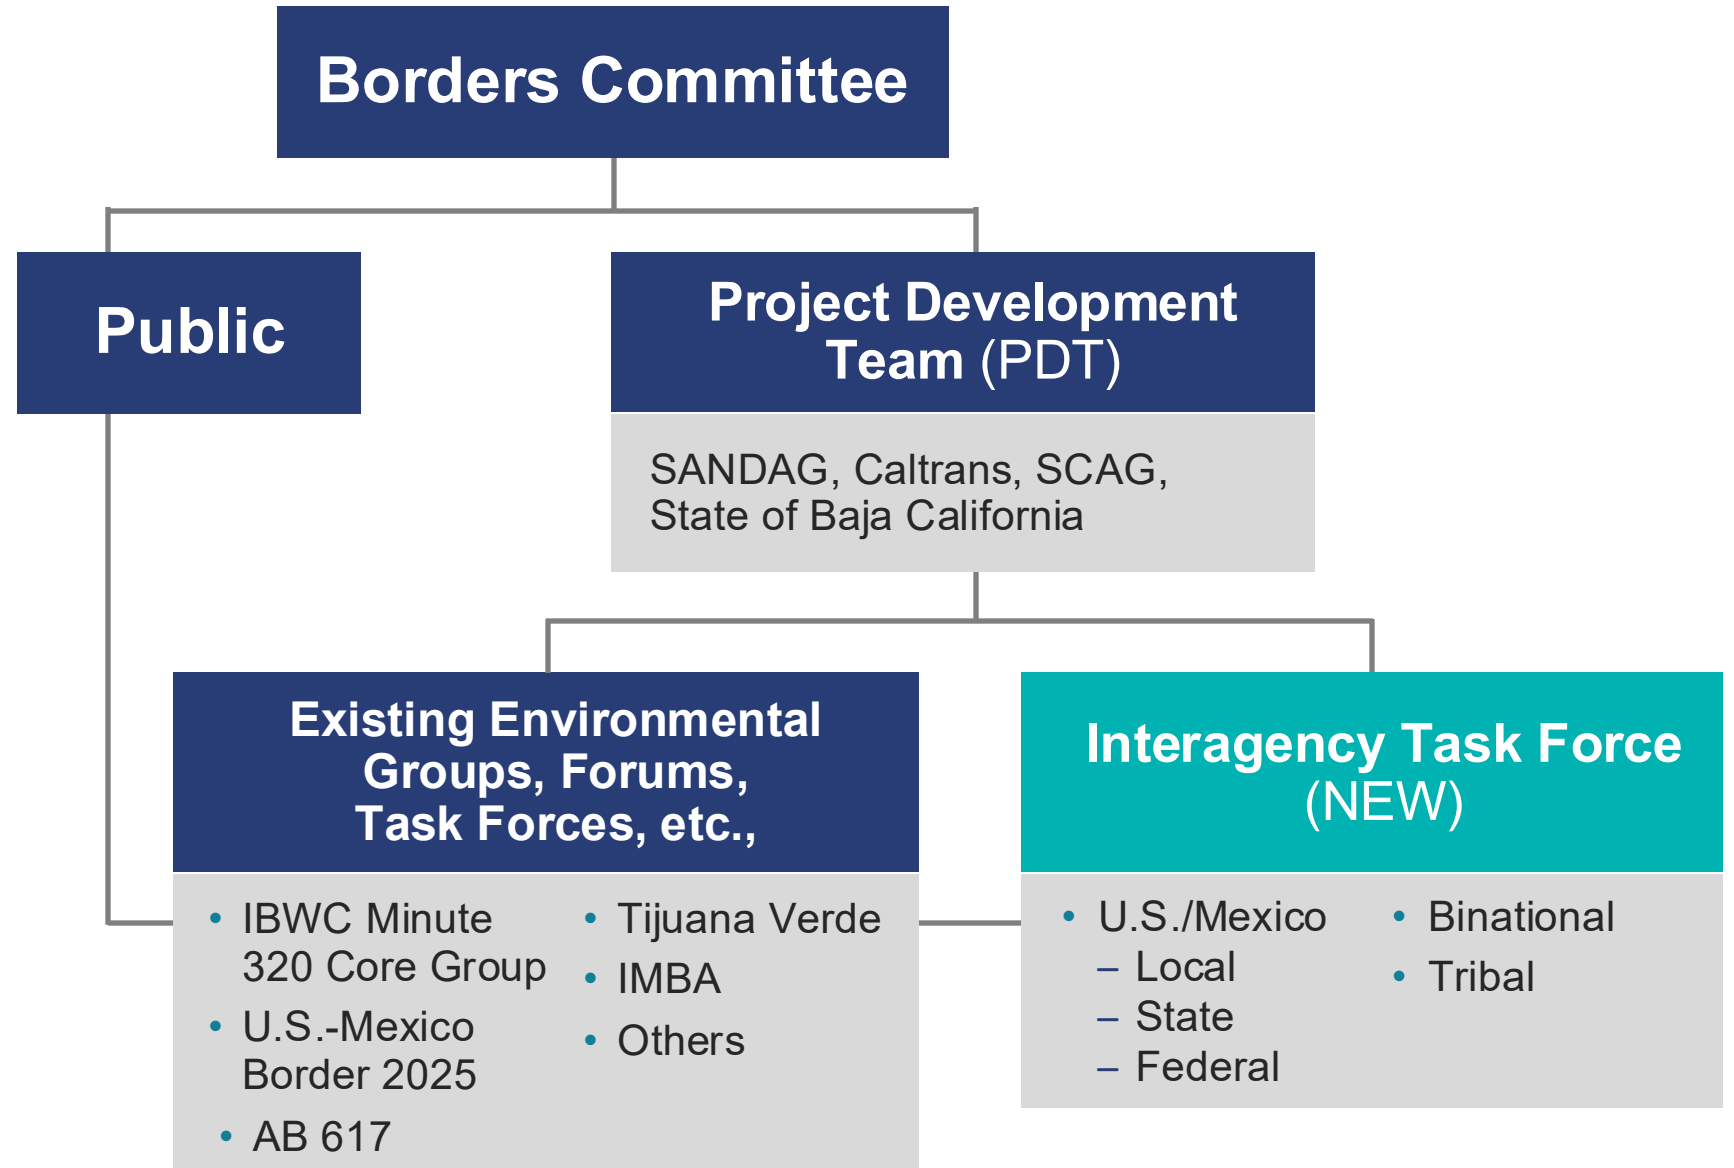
Borders Committee

Public

Project Development Team (PDT)

SANDAG, Caltrans, SCAG, State of Baja California

Existing Environmental Groups, Forums, Task Forces, etc.,

- IBWC Minute 320 Core Group
- U.S.-Mexico Border 2025
- AB 617

- Tijuana Verde
- IMBA
- Others

Interagency Task Force (NEW)

- U.S./Mexico
  – Local
  – State
  – Federal

- Binational
- Tribal